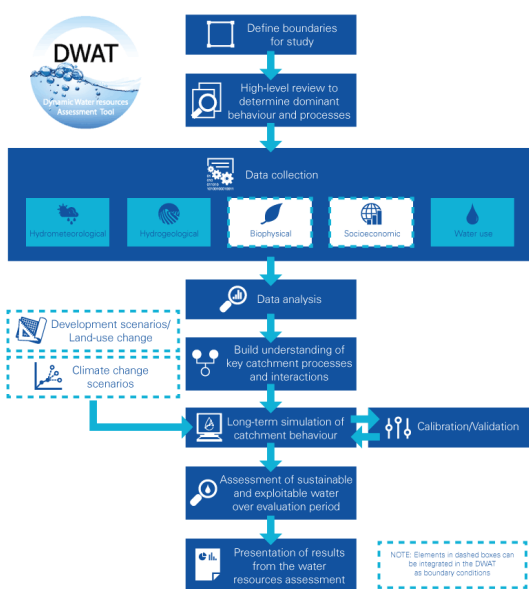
DWAT
Dynamic Water resources Assessment Tool

Define boundaries for study

High-level review to determine dominant behaviour and processes

Data collection

Hydrometeorological

Hydrogeological

Biophysical

Socioeconomic

Water use

Data analysis

Development scenarios/ Land-use change

Build understanding of key catchment processes and interactions

Climate change scenarios

Long-term simulation of catchment behaviour

Calibration/Validation

Assessment of sustainable and exploitable water over evaluation period

Presentation of results from the water resources assessment

NOTE: Elements in dashed boxes can be integrated in the DWAT as boundary conditions